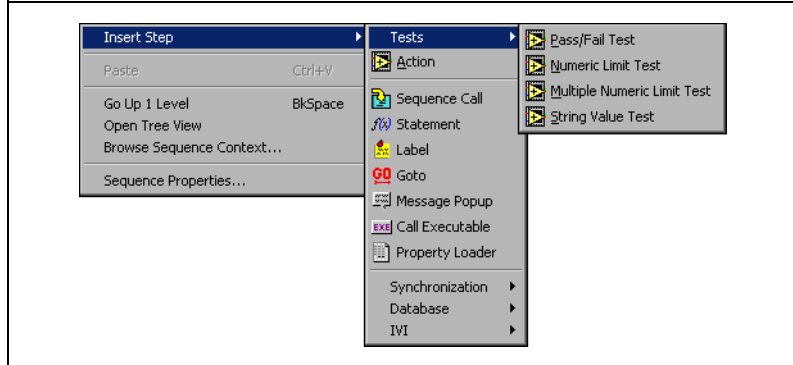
Insert Step
Paste Ctrl+V
Go Up 1 Level BkSpace
Open Tree View
Browse Sequence Context...
Sequence Properties...

Tests
Action
Sequence Call
Statement
Label
Goto
Message Popup
Call Executable
Property Loader
Synchronization
Database
IVI

Pass/Fail Test
Numeric Limit Test
Multiple Numeric Limit Test
String Value Test